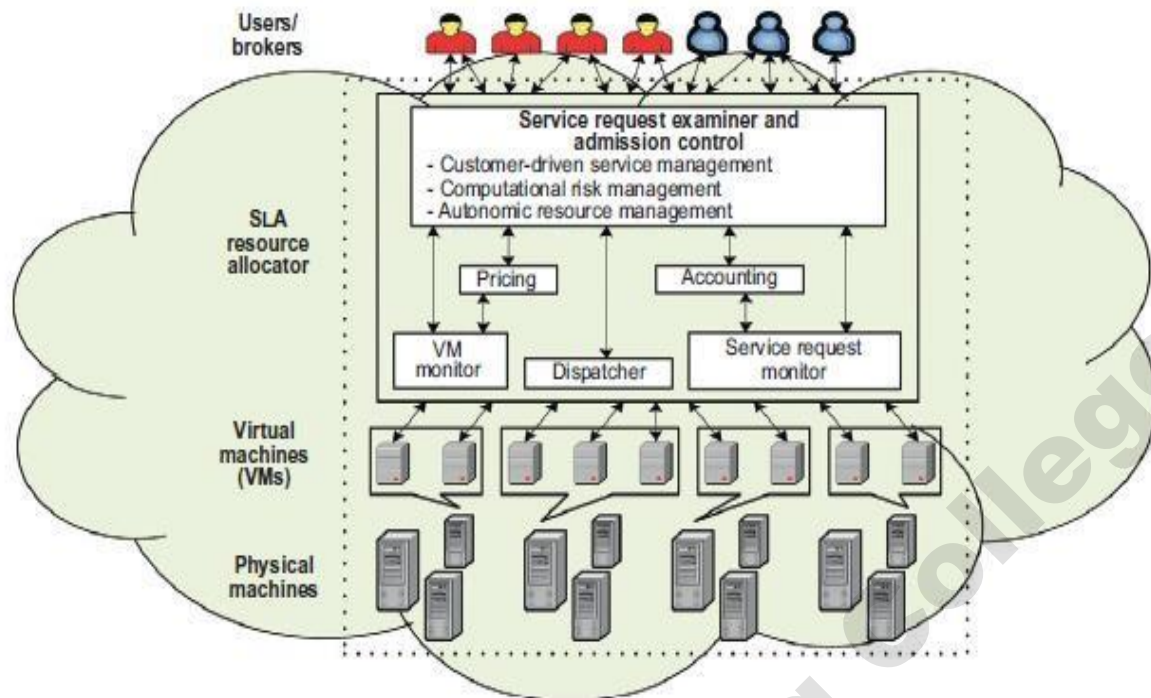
Users/ brokers

Service request examiner and admission control
- Customer-driven service management
- Computational risk management
- Autonomic resource management

SLA resource allocator

Pricing

Accounting

VM monitor

Dispatcher

Service request monitor

Virtual machines (VMs)

Physical machines

Colleg